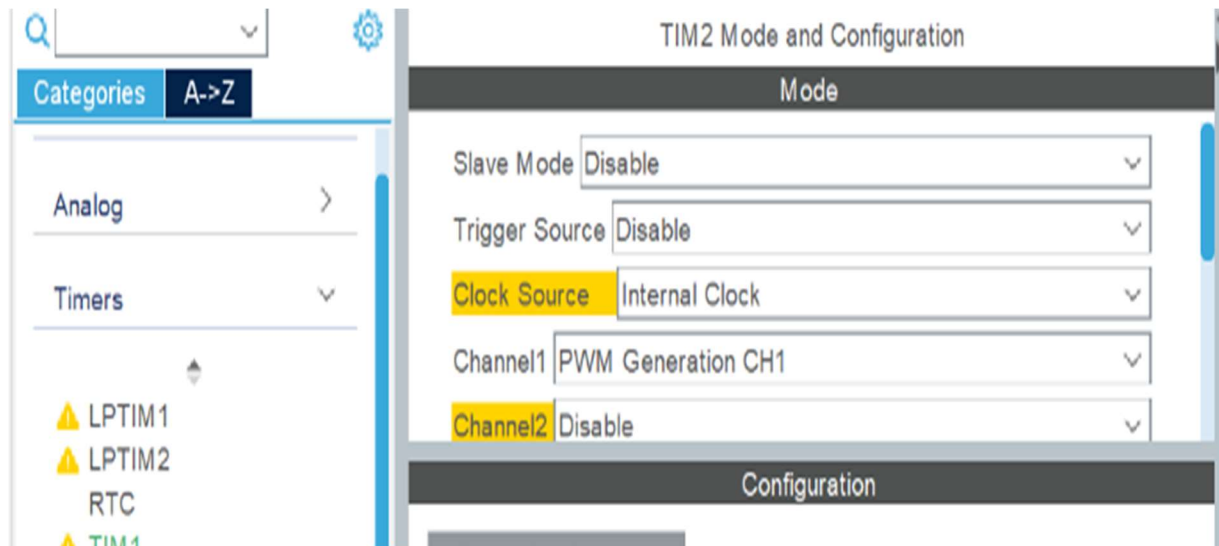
Categories A->Z

Analog

Timers

LPTIM1
LPTIM2
RTC
TIM1

TIM2 Mode and Configuration

Mode

Slave Mode Disable
Trigger Source Disable
Clock Source Internal Clock
Channel1 PWM Generation CH1
Channel2 Disable

Configuration